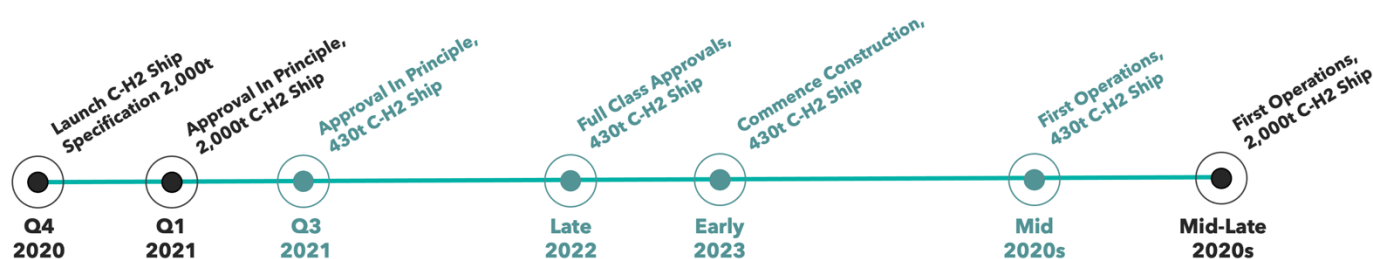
Launch C-H2 Ship Specification 2,000t

Q4 2020

Approval In Principle, 2,000t C-H2 Ship

Q1 2021

Approval In Principle, 430t C-H2 Ship

Q3 2021

Full Class Approvals, 430t C-H2 Ship

Late 2022

Commence Construction, 430t C-H2 Ship

Early 2023

First Operations, 430t C-H2 Ship

Mid 2020s

First Operations, 2,000t C-H2 Ship

Mid-Late 2020s